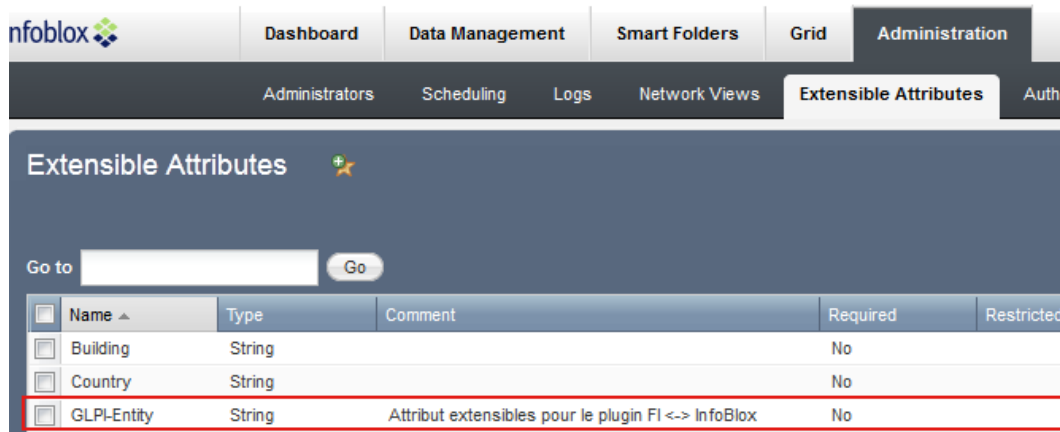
nfoblox

Dashboard | Data Management | Smart Folders | Grid | Administration

Administrators | Scheduling | Logs | Network Views | Extensible Attributes | Auth

Extensible Attributes

Go to Go

| Name | Type | Comment | Required | Restricted |
|---|---|---|---|---|
| Building | String | | No | |
| Country | String | | No | |
| GLPI-Entity | String | Attribut extensibles pour le plugin FI <-> InfoBlox | No | |